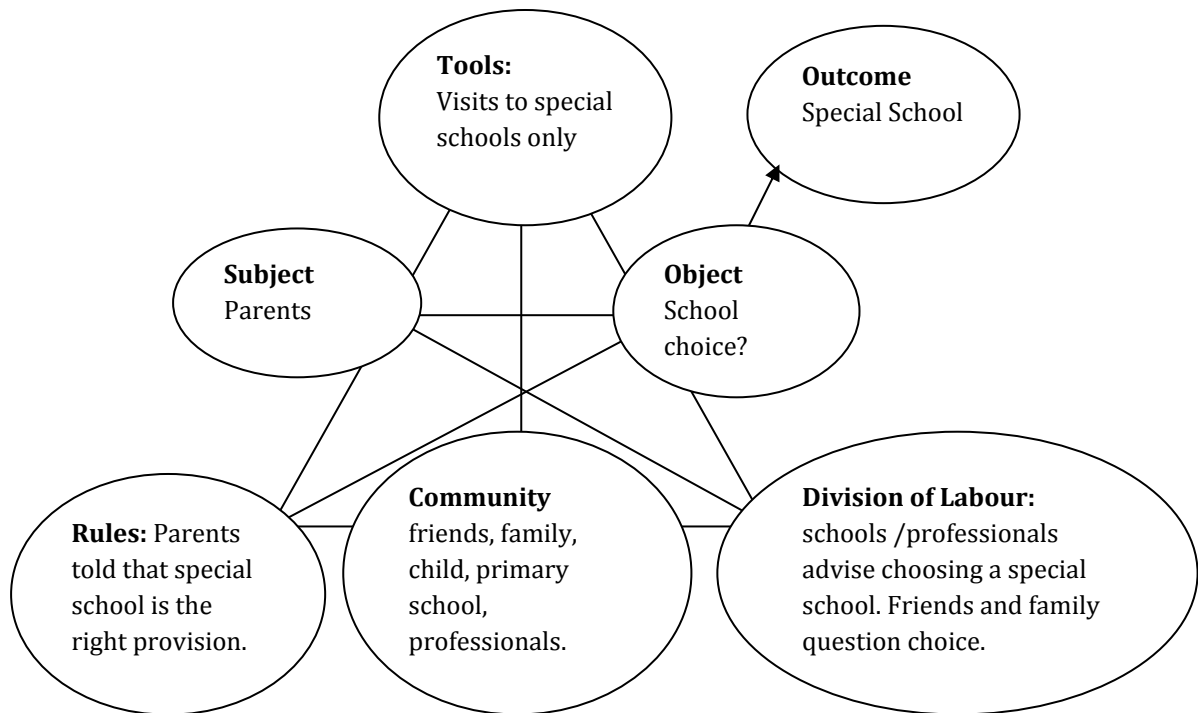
**Tools:**
Visits to special schools only

**Outcome**
Special School

**Subject**
Parents

**Object**
School choice?

**Rules:** Parents told that special school is the right provision.

**Community**
friends, family, child, primary school, professionals.

**Division of Labour:**
schools /professionals advise choosing a special school. Friends and family question choice.